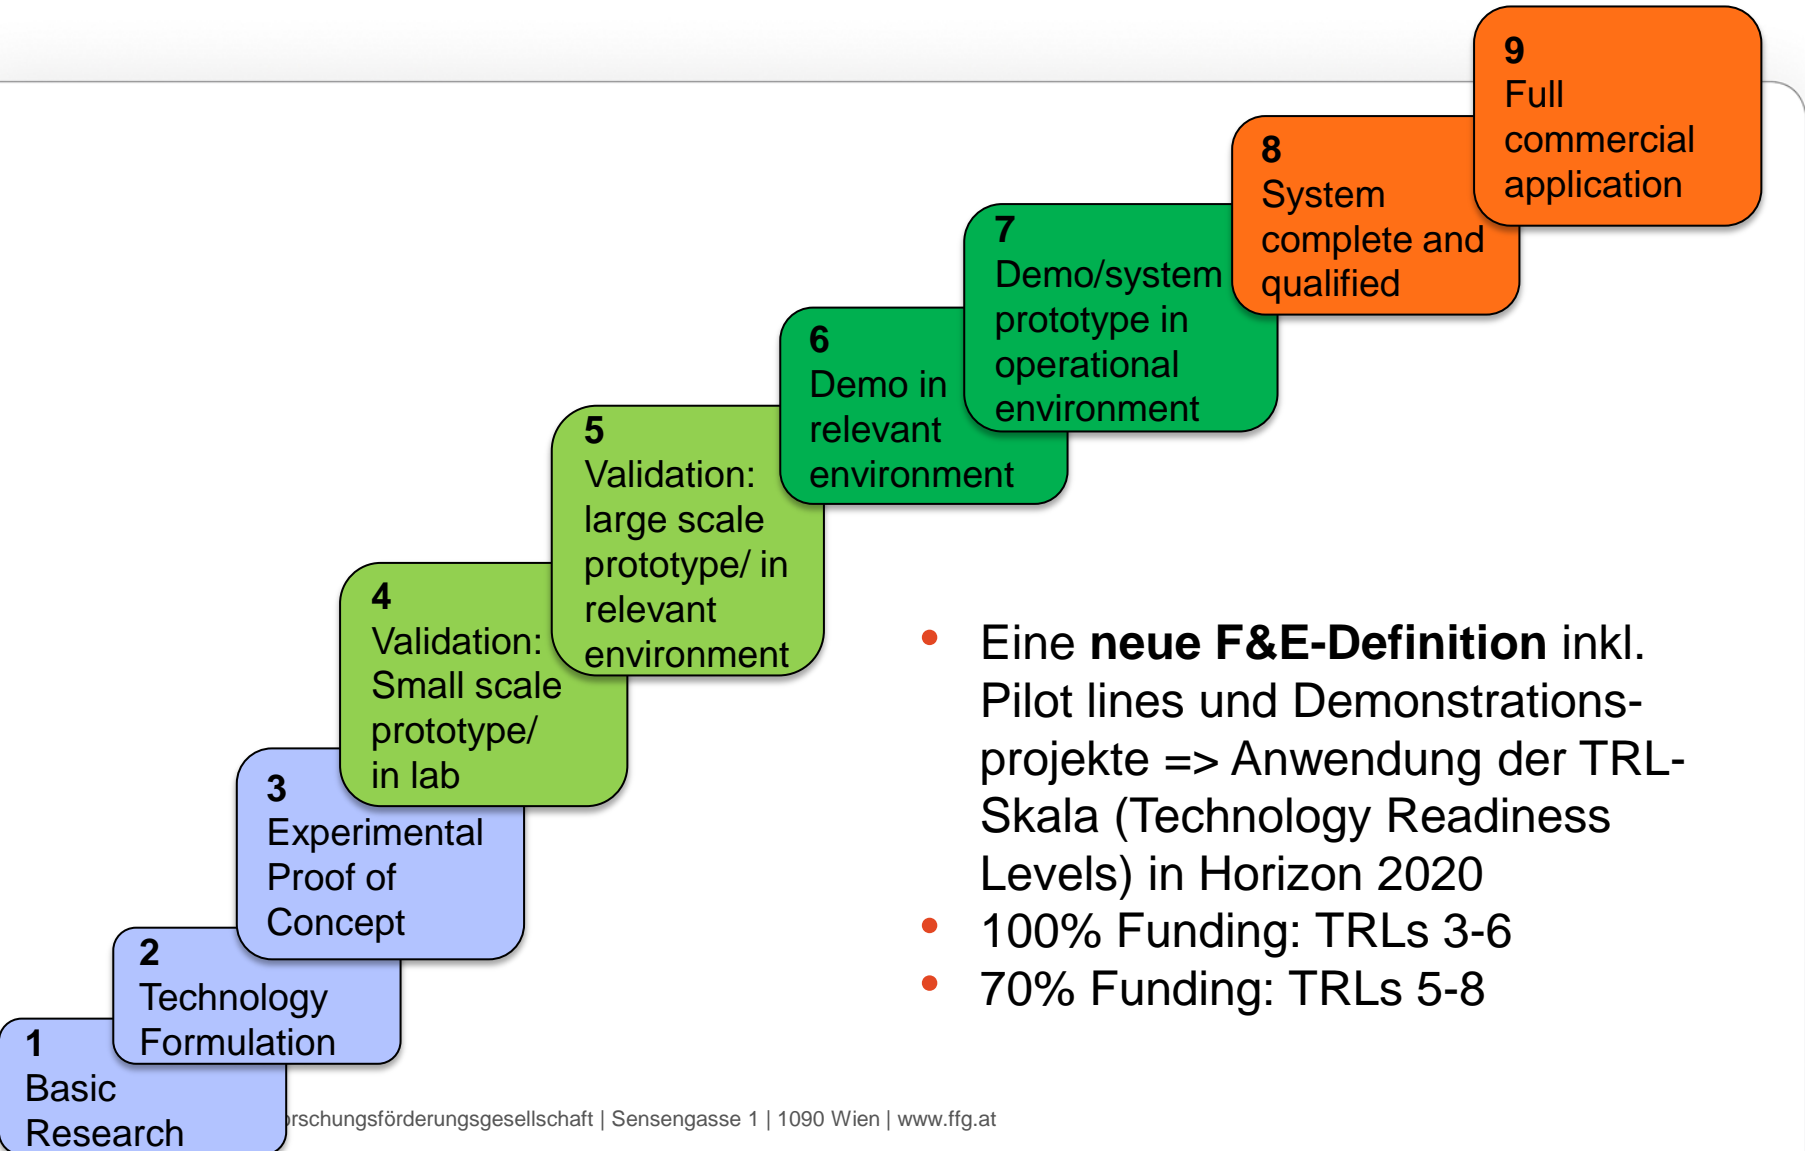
9
Full commercial application

8
System complete and qualified

7
Demo/system prototype in operational environment

6
Demo in relevant environment

5
Validation: large scale prototype/ in relevant environment

4
Validation: Small scale prototype/ in lab

3
Experimental Proof of Concept

2
Technology Formulation

1
Basic Research

- Eine **neue F&E-Definition** inkl. Pilot lines und Demonstrationsprojekte => Anwendung der TRL-Skala (Technology Readiness Levels) in Horizon 2020
- 100% Funding: TRLs 3-6
- 70% Funding: TRLs 5-8

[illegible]rschungsförderungsgesellschaft | Sensengasse 1 | 1090 Wien | www.ffg.at